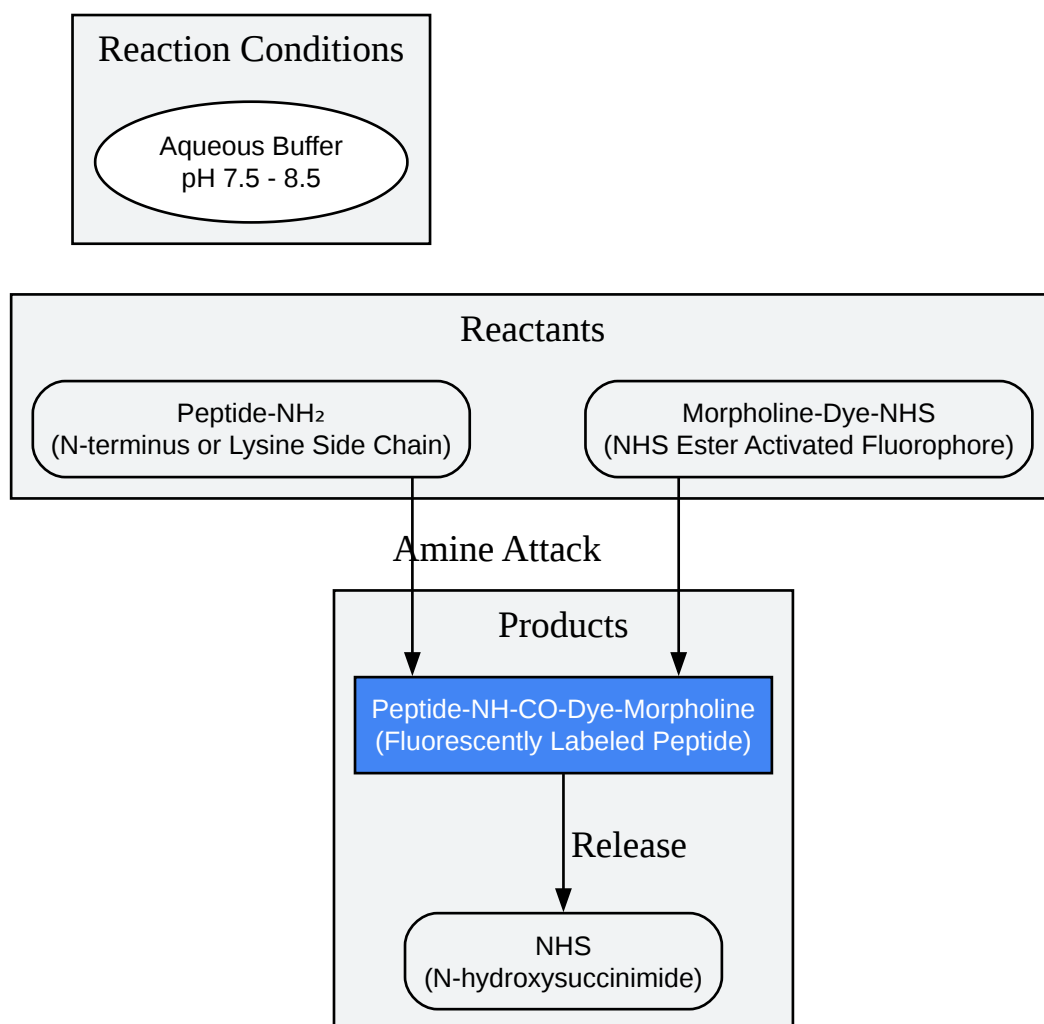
Reaction Conditions

Aqueous Buffer
pH 7.5 - 8.5

Reactants

Peptide-NH₂
(N-terminus or Lysine Side Chain)

Morpholine-Dye-NHS
(NHS Ester Activated Fluorophore)

Amine Attack

Products

Peptide-NH-CO-Dye-Morpholine
(Fluorescently Labeled Peptide)

Release

NHS
(N-hydroxysuccinimide)